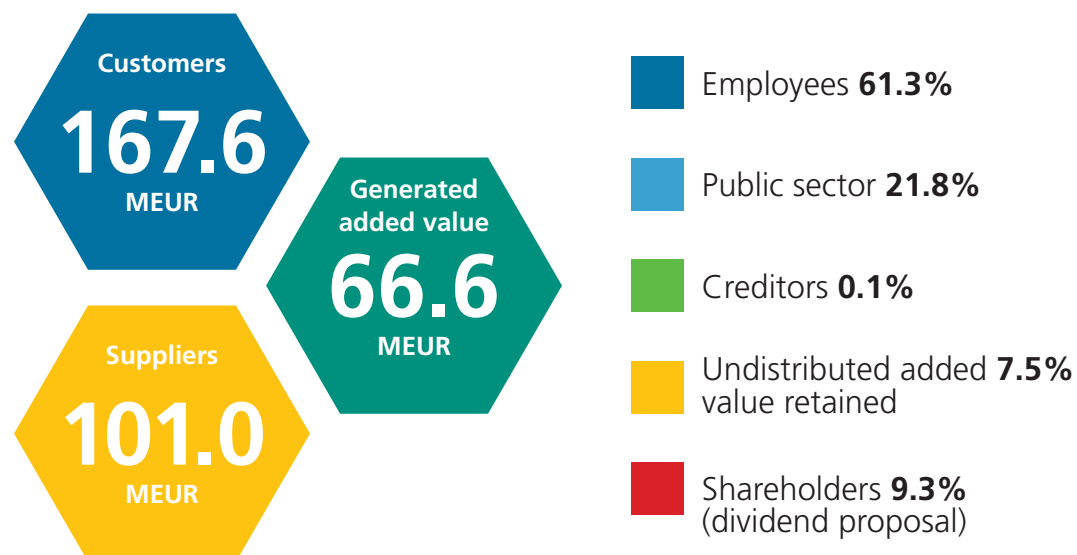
Customers
167.6
MEUR

Generated added value
66.6
MEUR

Suppliers
101.0
MEUR

Employees **61.3%**

Public sector **21.8%**

Creditors **0.1%**

Undistributed added value retained **7.5%**

Shareholders **9.3%** (dividend proposal)